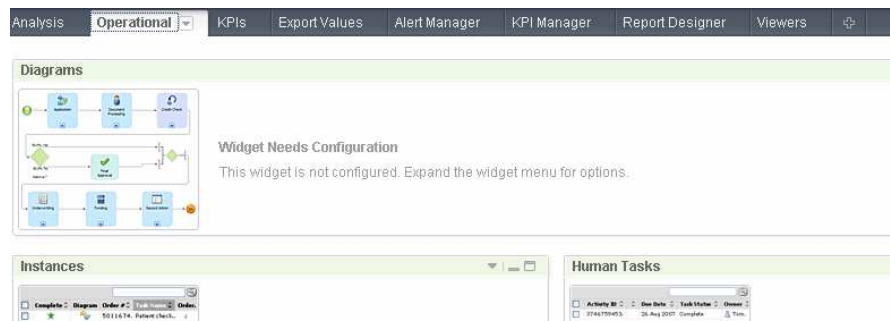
Analysis | Operational | KPIs | Export Values | Alert Manager | KPI Manager | Report Designer | Viewers

Diagrams

Widget Needs Configuration

This widget is not configured. Expand the widget menu for options.

Instances

Human Tasks

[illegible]